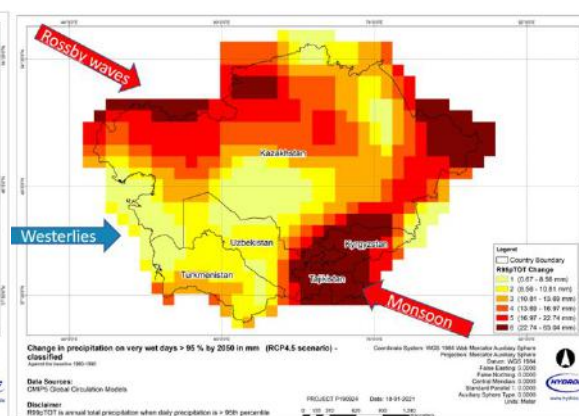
Rossby waves

Kazakhstan

Westerlies

Uzbekistan

Turkmenistan

Kyrgyzstan

Tajikistan

Monsoon

Legend
Country Boundary
R95pTOT Change
1 (0.67 - 8.58 mm)
2 (8.58 - 10.81 mm)
3 (10.81 - 13.69 mm)
4 (13.69 - 16.97 mm)
5 (16.97 - 22.74 mm)
6 (22.74 - 53.04 mm)

Change in precipitation on very wet days > 95 % by 2050 in mm (RCP4.5 scenario) - classified
Against the baseline 1980-1990

Data Sources:
CMIP5 Global Circulation Models

Disclaimer
R95pTOT is annual total precipitation when daily precipitation is > 95th percentile

PROJECT P180824 Date: 18-01-2021

Coordinate System: WGS 1984 Web Mercator Auxiliary Sphere
Projection: Mercator Auxiliary Sphere
Datum: WGS 1984
False Easting: 0.0000
False Northing: 0.0000
Central Meridian: 0.0000
Standard Parallel 1: 0.0000
Auxiliary Sphere Type: 0.0000
Units: Meter

HYDRO